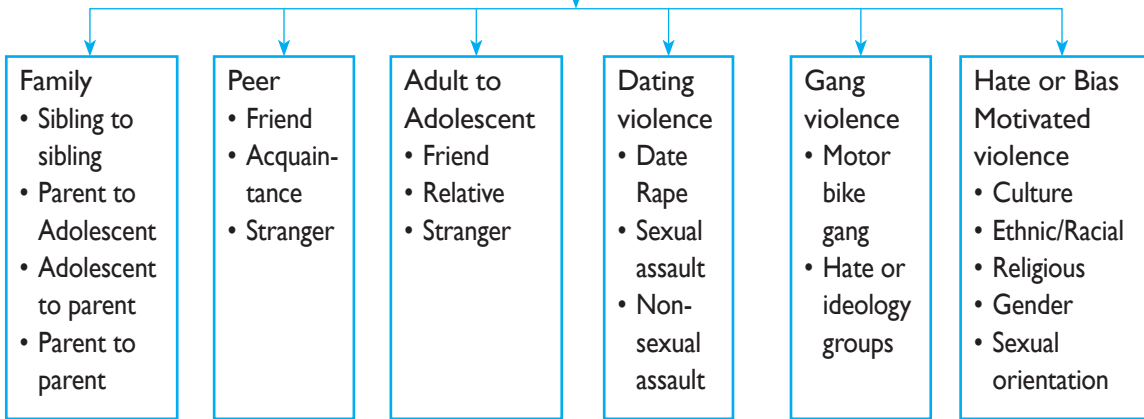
Family
- Sibling to sibling
- Parent to Adolescent
- Adolescent to parent
- Parent to parent

Peer
- Friend
- Acquaintance
- Stranger

Adult to Adolescent
- Friend
- Relative
- Stranger

Dating violence
- Date Rape
- Sexual assault
- Non-sexual assault

Gang violence
- Motor bike gang
- Hate or ideology groups

Hate or Bias Motivated violence
- Culture
- Ethnic/Racial
- Religious
- Gender
- Sexual orientation